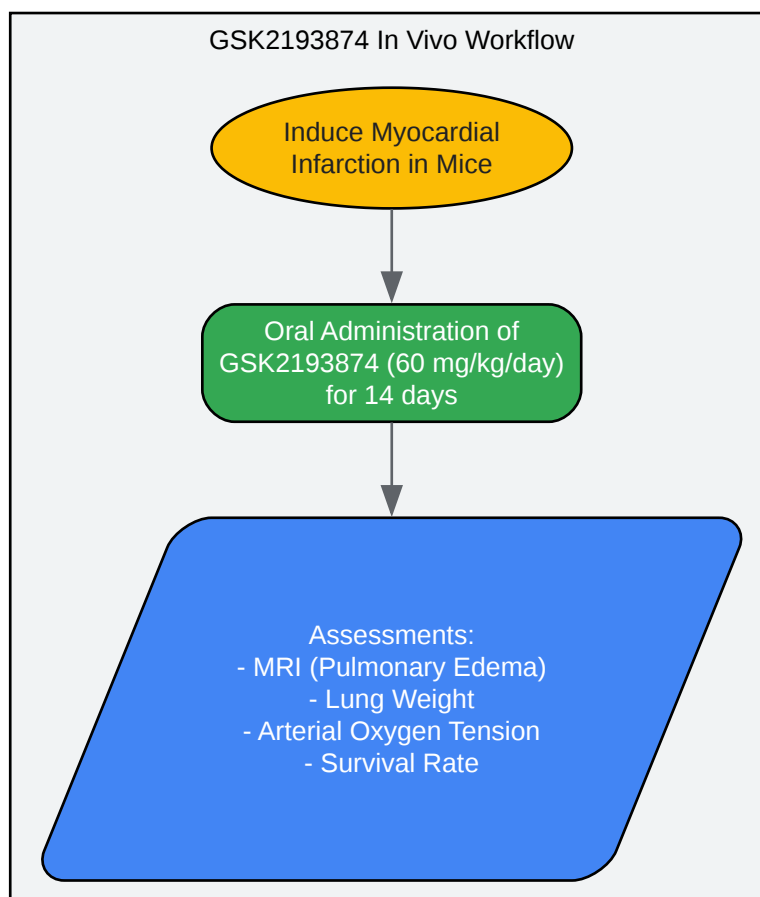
GSK2193874 In Vivo Workflow

Induce Myocardial Infarction in Mice

Oral Administration of GSK2193874 (60 mg/kg/day) for 14 days

Assessments:
- MRI (Pulmonary Edema)
- Lung Weight
- Arterial Oxygen Tension
- Survival Rate